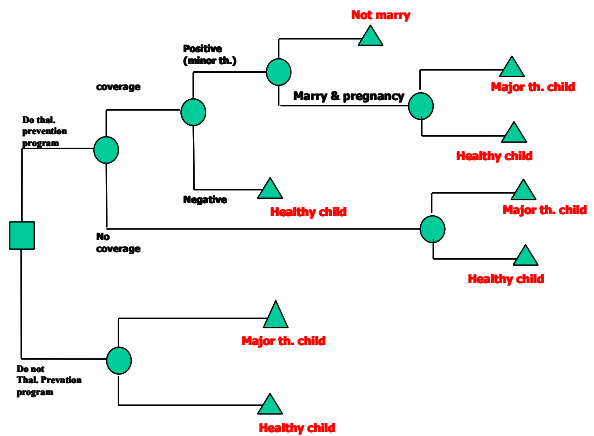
Not marry

Positive (minor th.)

coverage

Marry & pregnancy

Major th. child

Do thal. prevention program

Healthy child

Negative

Healthy child

Major th. child

No coverage

Healthy child

Major th. child

Do not Thal. Prevention program

Healthy child